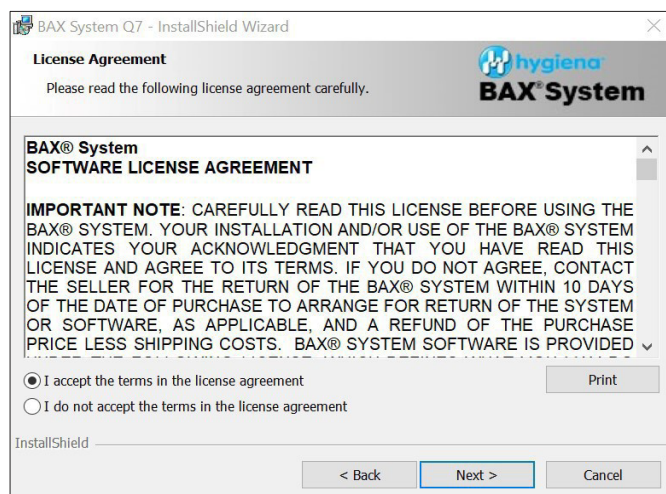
BAX System Q7 - InstallShield Wizard

License Agreement

Please read the following license agreement carefully.

hygiena

BAX® System

BAX® System
SOFTWARE LICENSE AGREEMENT

IMPORTANT NOTE: CAREFULLY READ THIS LICENSE BEFORE USING THE BAX® SYSTEM. YOUR INSTALLATION AND/OR USE OF THE BAX® SYSTEM INDICATES YOUR ACKNOWLEDGMENT THAT YOU HAVE READ THIS LICENSE AND AGREE TO ITS TERMS. IF YOU DO NOT AGREE, CONTACT THE SELLER FOR THE RETURN OF THE BAX® SYSTEM WITHIN 10 DAYS OF THE DATE OF PURCHASE TO ARRANGE FOR RETURN OF THE SYSTEM OR SOFTWARE, AS APPLICABLE, AND A REFUND OF THE PURCHASE PRICE LESS SHIPPING COSTS. BAX® SYSTEM SOFTWARE IS PROVIDED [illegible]

I accept the terms in the license agreement

I do not accept the terms in the license agreement

Print

InstallShield

< Back

Next >

Cancel